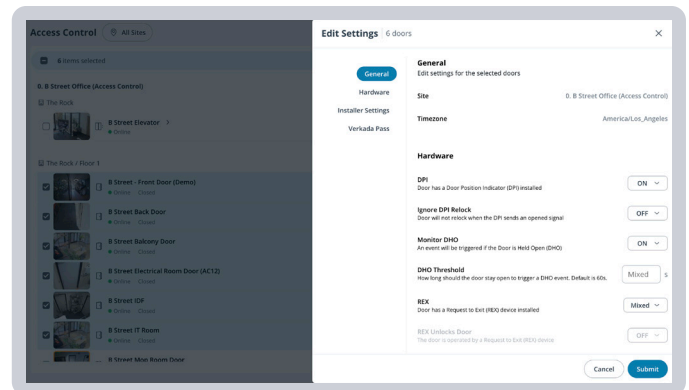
Access Control
All Sites
8 items selected
0. B Street Office (Access Control)
The Rock
B Street Elevator
Online
The Rock / Floor 1
B Street - Front Door (Demo)
Online · Closed
B Street Back Door
Online · Closed
B Street Balcony Door
Online · Closed
B Street Electrical Room Door (AC12)
Online · Closed
B Street IDF
Online · Closed
B Street IT Room
Online · Closed
B Street Mop Room Door

Edit Settings | 6 doors

General
Hardware
Installer Settings
Verkada Pass

General
Edit settings for the selected doors

Site
0. B Street Office (Access Control)

Timezone
America/Los_Angeles

Hardware

DPI
Door has a Door Position Indicator (DPI) installed
ON

Ignore DPI Relock
Door will not relock when the DPI sends an opened signal
OFF

Monitor DHO
An event will be triggered if the Door is Held Open (DHO)
ON

DHO Threshold
How long should the door stay open to trigger a DHO event. Default is 60s.
Mixed s

REX
Door has a Request to Exit (REX) device installed
Mixed

REX Unlocks Door
The door is operated by a Request to Exit (REX) device
OFF

Cancel
Submit